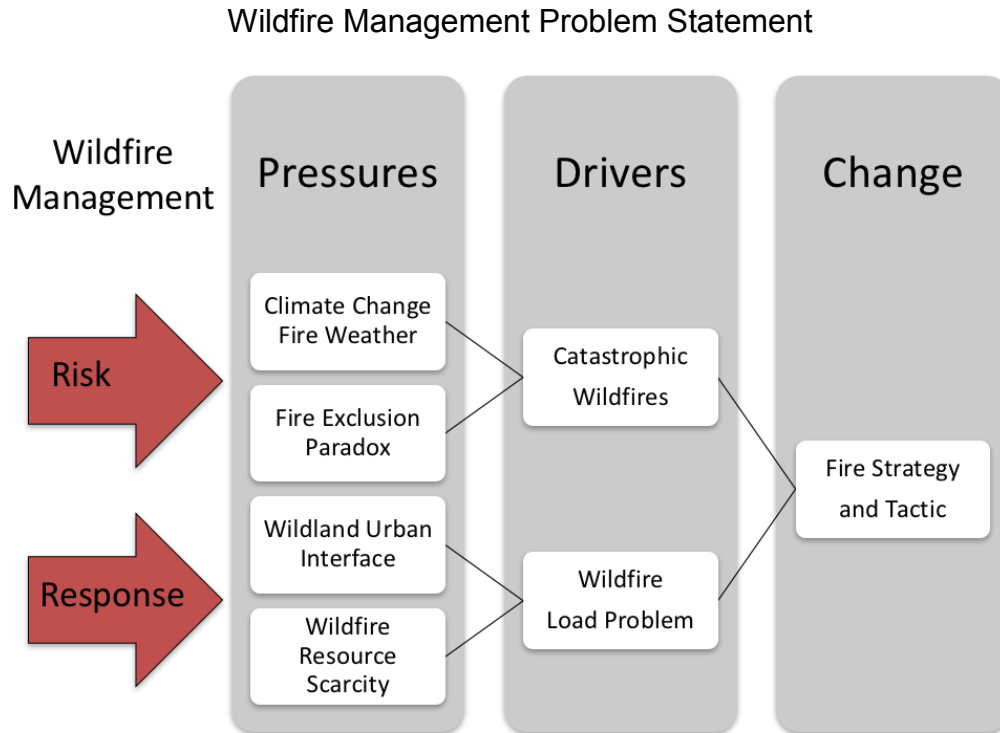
Wildfire Management Problem Statement

Wildfire Management

Pressures

Drivers

Change

Risk

Response

Climate Change Fire Weather

Fire Exclusion Paradox

Wildland Urban Interface

Wildfire Resource Scarcity

Catastrophic Wildfires

Wildfire Load Problem

Fire Strategy and Tactic